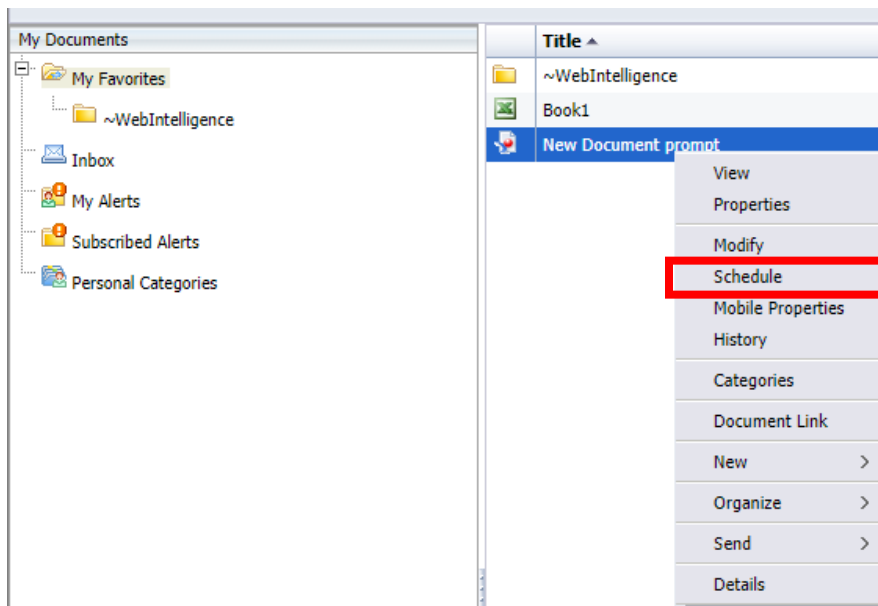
My Documents

My Favorites

~WebIntelligence

Inbox

My Alerts

Subscribed Alerts

Personal Categories

Title

~WebIntelligence

Book1

New Document prompt

View

Properties

Modify

Schedule

Mobile Properties

History

Categories

Document Link

New

Organize

Send

Details